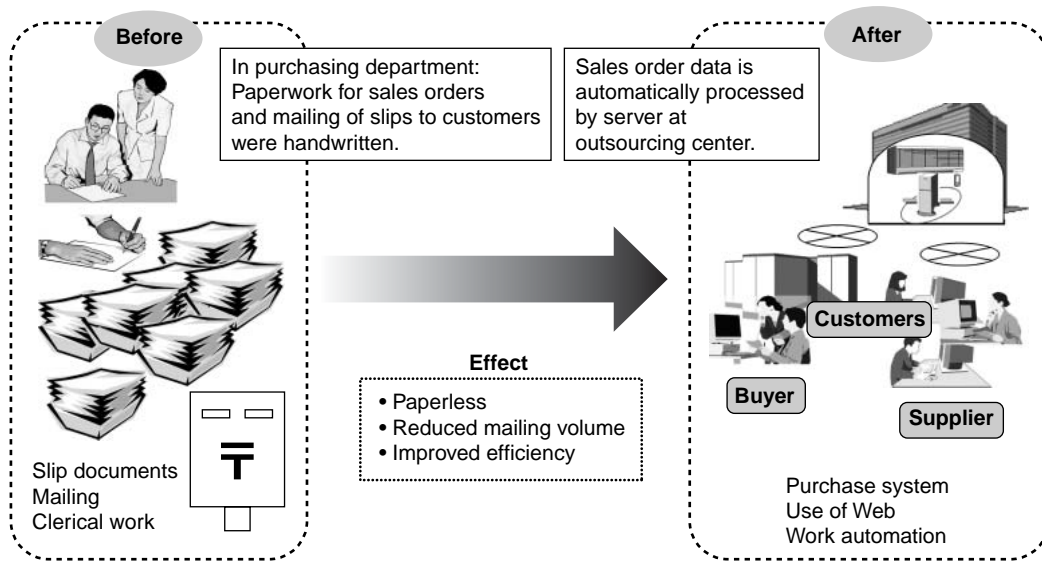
Before

In purchasing department: Paperwork for sales orders and mailing of slips to customers were handwritten.

Slip documents
Mailing
Clerical work

〒

Effect
• Paperless
• Reduced mailing volume
• Improved efficiency

After

Sales order data is automatically processed by server at outsourcing center.

Customers

Buyer

Supplier

Purchase system
Use of Web
Work automation